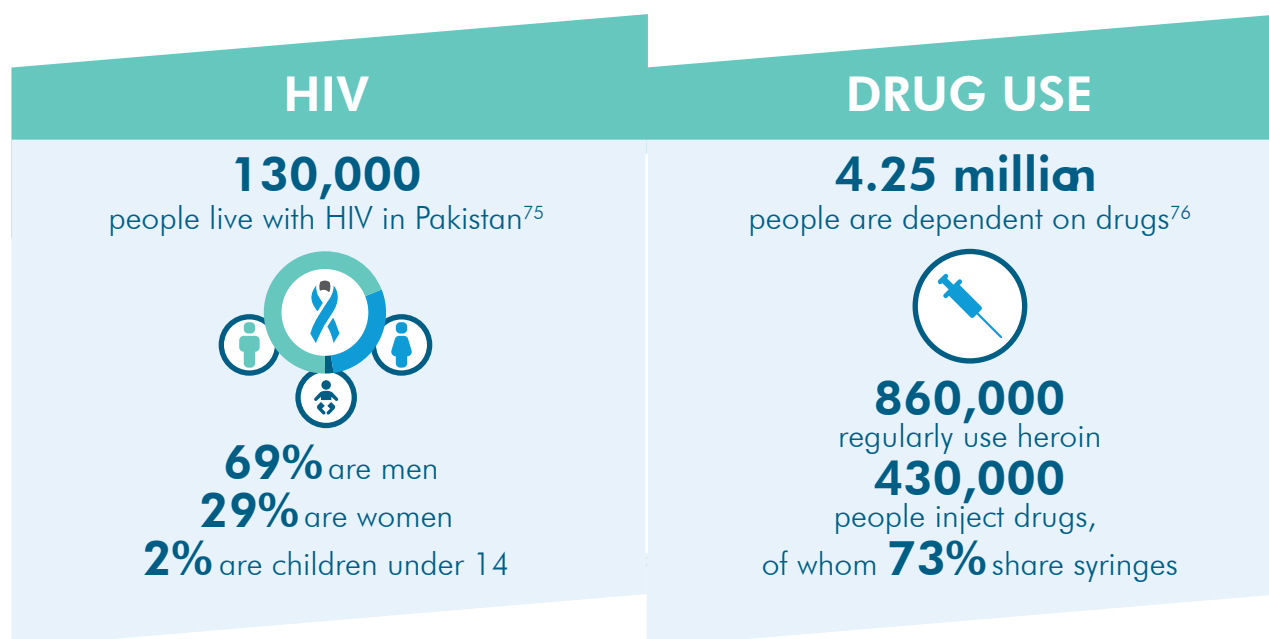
HIV

130,000
people live with HIV in Pakistan$^{75}$

69% are men
29% are women
2% are children under 14

DRUG USE

4.25 million
people are dependent on drugs$^{76}$

860,000
regularly use heroin
430,000
people inject drugs,
of whom 73% share syringes